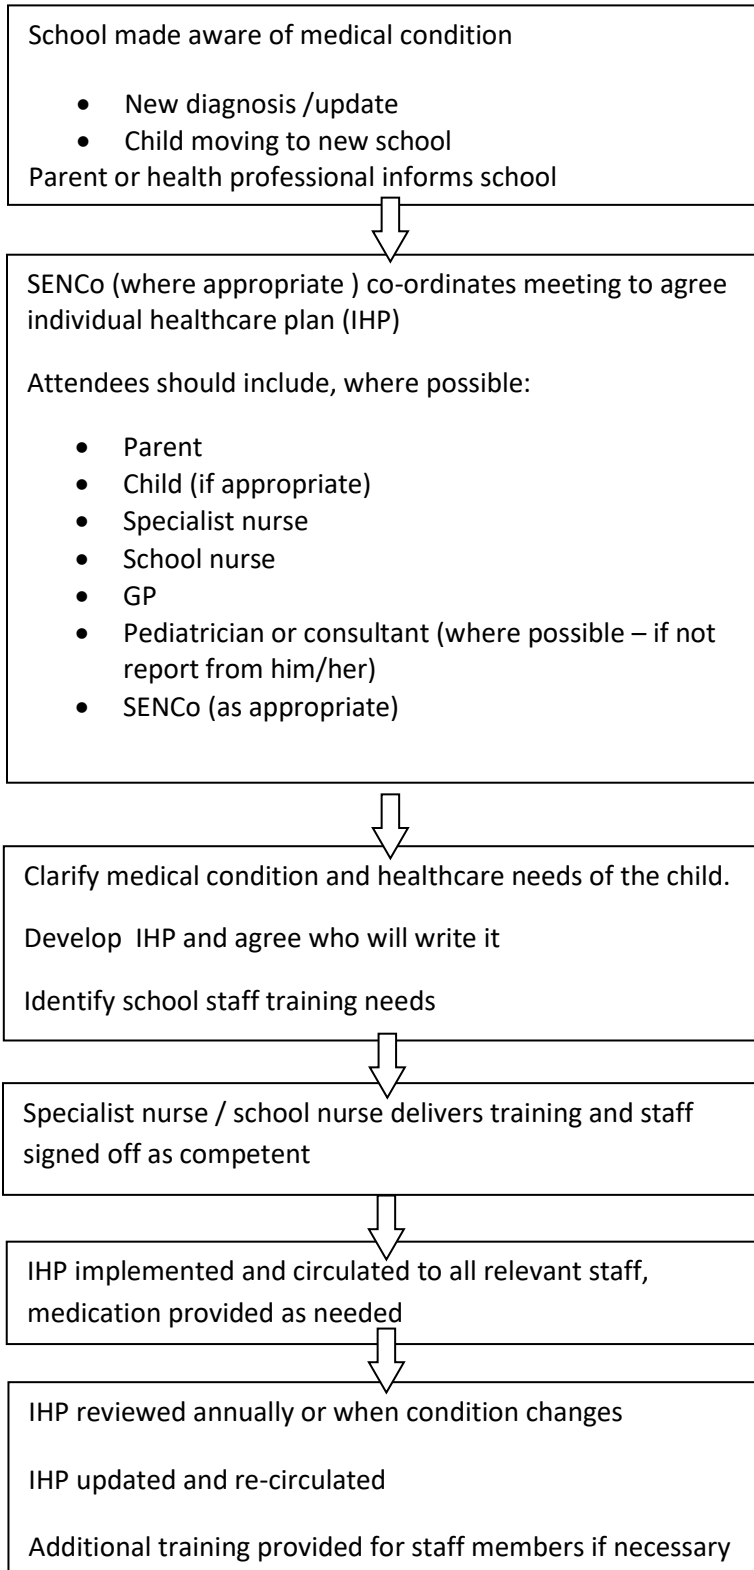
School made aware of medical condition

- New diagnosis /update
- Child moving to new school

Parent or health professional informs school

SENCo (where appropriate ) co-ordinates meeting to agree individual healthcare plan (IHP)

Attendees should include, where possible:

- Parent
- Child (if appropriate)
- Specialist nurse
- School nurse
- GP
- Pediatrician or consultant (where possible – if not report from him/her)
- SENCo (as appropriate)

Clarify medical condition and healthcare needs of the child.

Develop IHP and agree who will write it

Identify school staff training needs

Specialist nurse / school nurse delivers training and staff signed off as competent

IHP implemented and circulated to all relevant staff, medication provided as needed

IHP reviewed annually or when condition changes

IHP updated and re-circulated

Additional training provided for staff members if necessary